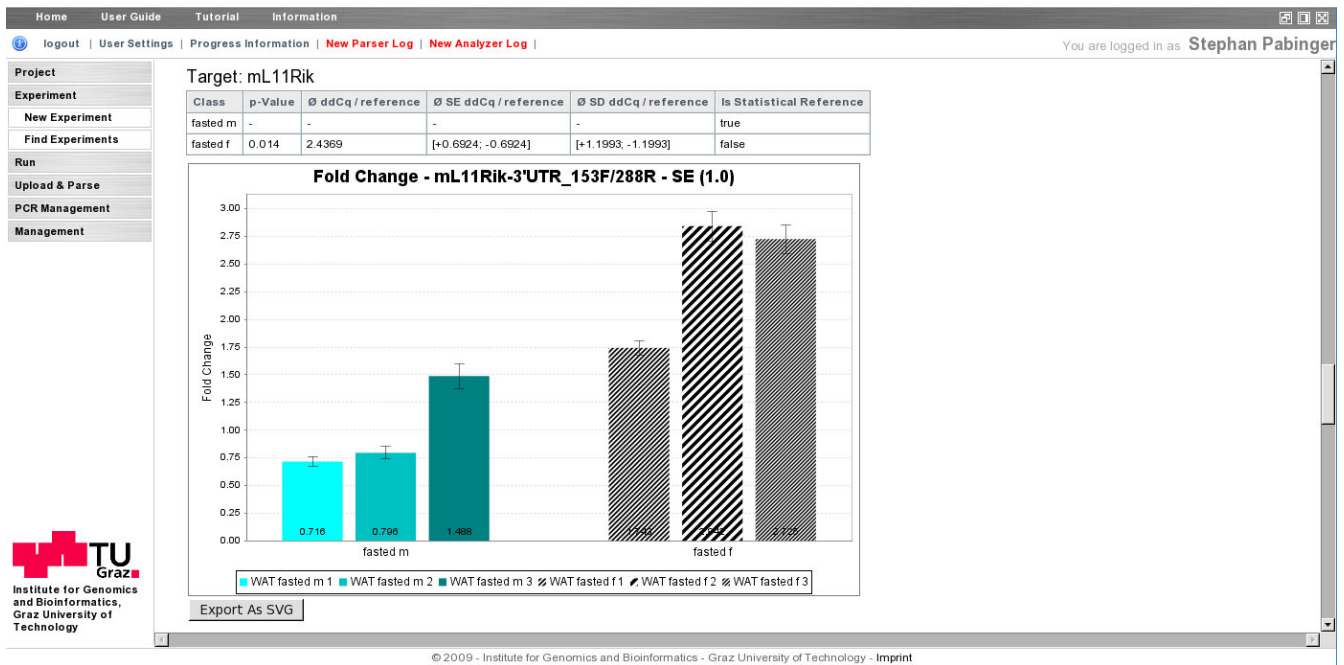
Home User Guide Tutorial Information

logout | User Settings | Progress Information | New Parser Log | New Analyzer Log |

You are logged in as Stephan Pabinger

Project
Experiment
New Experiment
Find Experiments
Run
Upload & Parse
PCR Management
Management

Target: mL11Rik

| Class | p-Value | Ø ddCq / reference | Ø SE ddCq / reference | Ø SD ddCq / reference | Is Statistical Reference |
|---|---|---|---|---|---|
| fasted m | - | - | - | - | true |
| fasted f | 0.014 | 2.4369 | [+0.6924; -0.6924] | [+1.1993; -1.1993] | false |

Fold Change - mL11Rik-3'UTR_153F/288R - SE (1.0)

3.00
2.75
2.50
2.25
2.00
1.75
1.50
1.25
1.00
0.75
0.50
0.25
0.00

Fold Change

0.716 0.796 1.488 1.743 2.842 2.726

fasted m fasted f

WAT fasted m 1 WAT fasted m 2 WAT fasted m 3 WAT fasted f 1 WAT fasted f 2 WAT fasted f 3

Export As SVG

TU Graz
Institute for Genomics and Bioinformatics, Graz University of Technology

© 2009 - Institute for Genomics and Bioinformatics - Graz University of Technology - Imprint